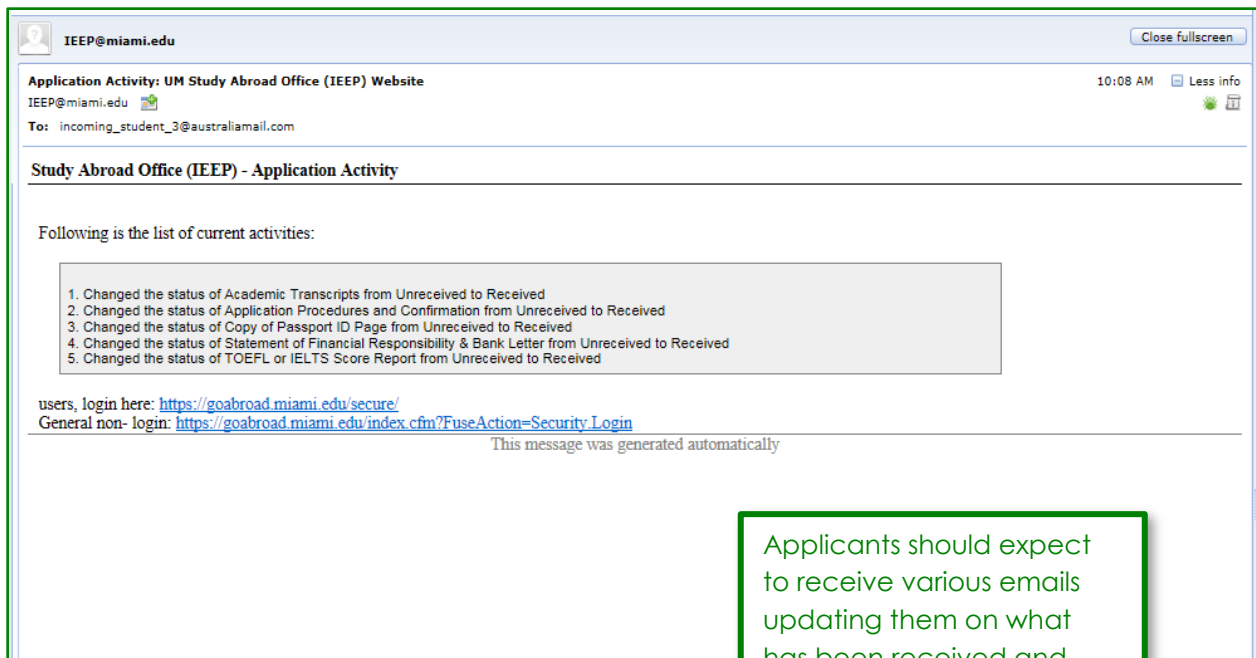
IEEP@miami.edu

Close fullscreen

Application Activity: UM Study Abroad Office (IEEP) Website

10:08 AM

Less info

IEEP@miami.edu

To: incoming_student_3@australiamail.com

Study Abroad Office (IEEP) - Application Activity

Following is the list of current activities:

1. Changed the status of Academic Transcripts from Unreceived to Received
2. Changed the status of Application Procedures and Confirmation from Unreceived to Received
3. Changed the status of Copy of Passport ID Page from Unreceived to Received
4. Changed the status of Statement of Financial Responsibility & Bank Letter from Unreceived to Received
5. Changed the status of TOEFL or IELTS Score Report from Unreceived to Received

users, login here: https://goabroad.miami.edu/secure/
General non- login: https://goabroad.miami.edu/index.cfm?FuseAction=Security.Login

This message was generated automatically

Applicants should expect to receive various emails updating them on what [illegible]